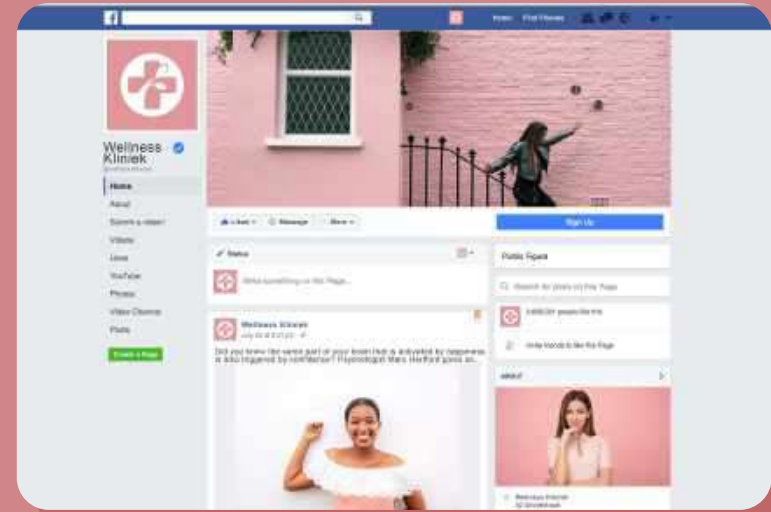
Home Find Friends

Wellness Kliniek

Home
About
Submit a report
Videos
Likes
YouTube
Photos
Video Channel
Posts

Create a Page

Liked Message More

Sign Up

Status

Write something on this Page...

Wellness Kliniek

Did you know the same part of your brain that is activated by happiness is also triggered by confidence? Psychologist Mary Hartford goes on...

Public Figure

Search for posts on this Page

Invite friends to like this Page

ABOUT

Wellness Kliniek